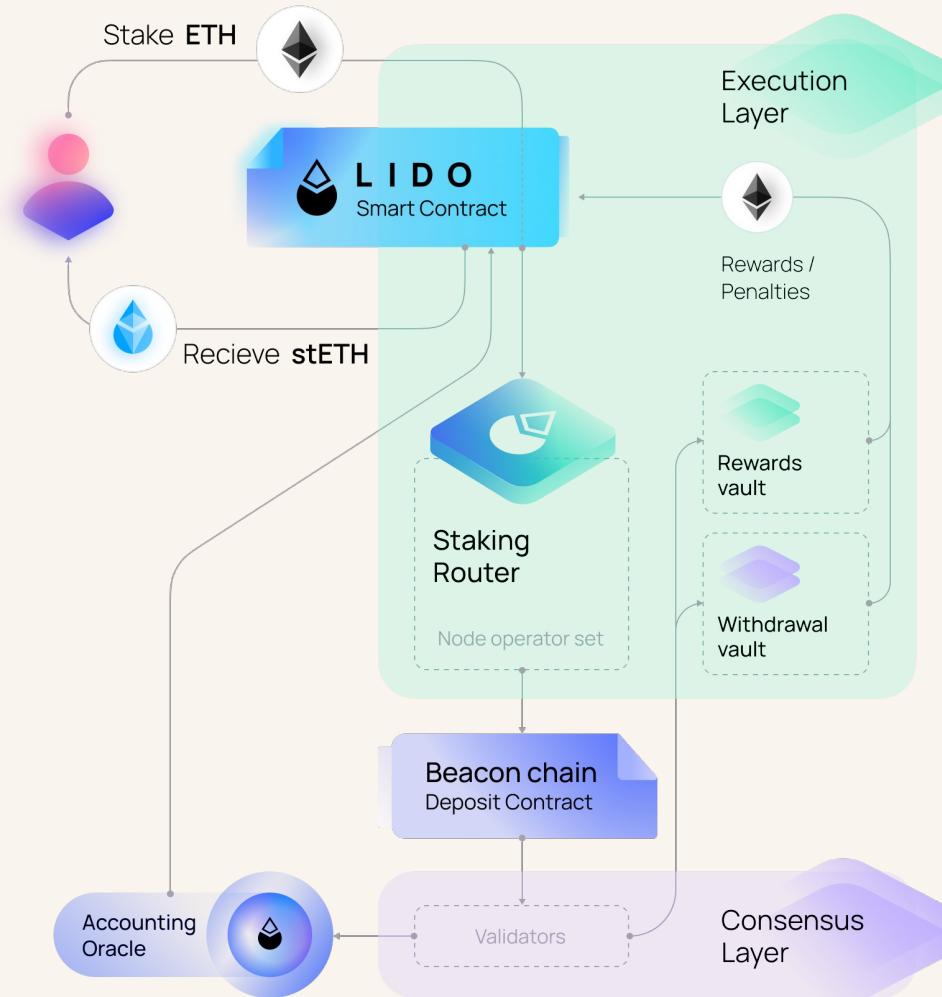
Stake ETH

Execution Layer

LIDO
Smart Contract

Rewards / Penalties

Recieve stETH

Rewards vault

Staking Router

Node operator set

Withdrawal vault

Beacon chain
Deposit Contract

Accounting Oracle

Validators

Consensus Layer